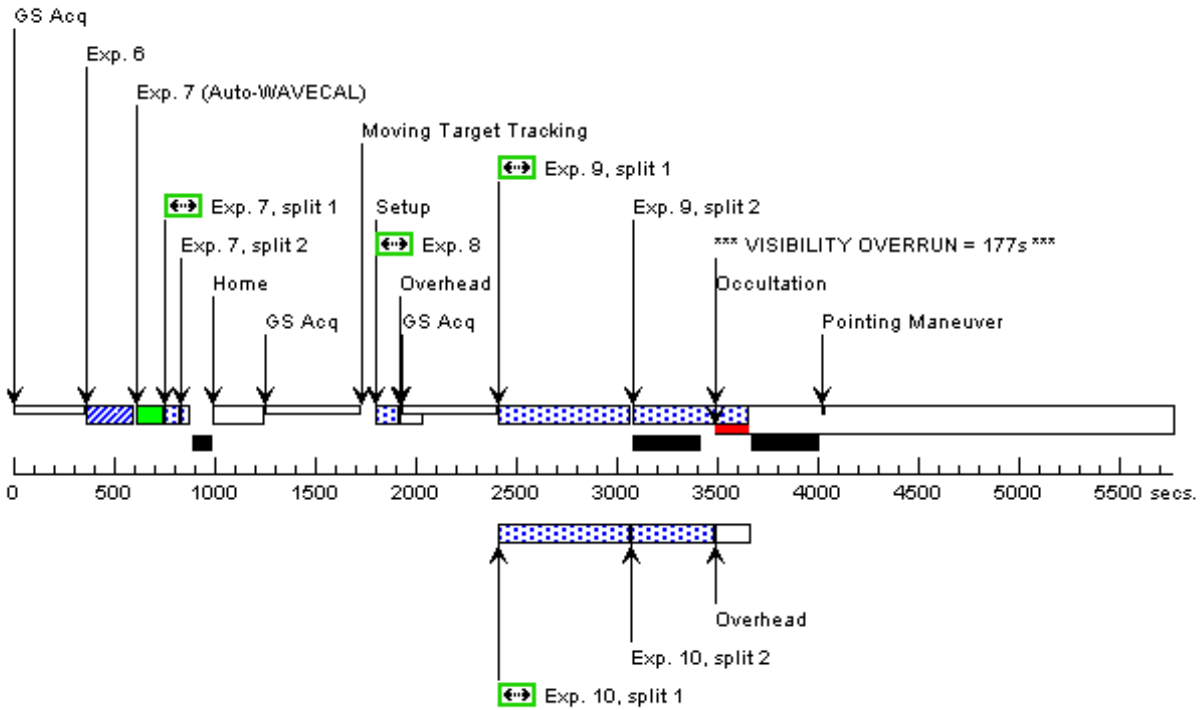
GS Acq
Exp. 6
Exp. 7 (Auto-WAVECAL)
Moving Target Tracking
Exp. 9, split 1
Exp. 7, split 1
Setup
Exp. 9, split 2
Exp. 7, split 2
Exp. 8
*** VISIBILITY OVERRUN = 177s ***
Home
Overhead
Occultation
GS Acq
GS Acq
Pointing Maneuver

0 500 1000 1500 2000 2500 3000 3500 4000 4500 5000 5500 secs.

Overhead
Exp. 10, split 2
Exp. 10, split 1